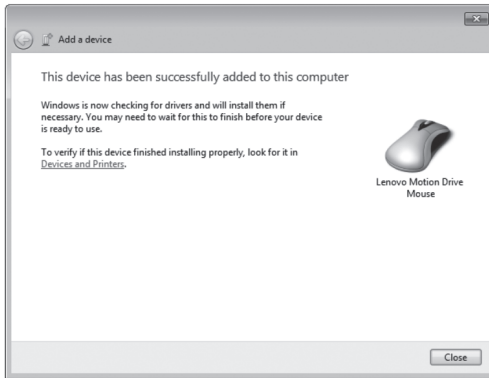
Add a device

This device has been successfully added to this computer

Windows is now checking for drivers and will install them if necessary. You may need to wait for this to finish before your device is ready to use.

To verify if this device finished installing properly, look for it in Devices and Printers.

Lenovo Motion Drive Mouse

Close